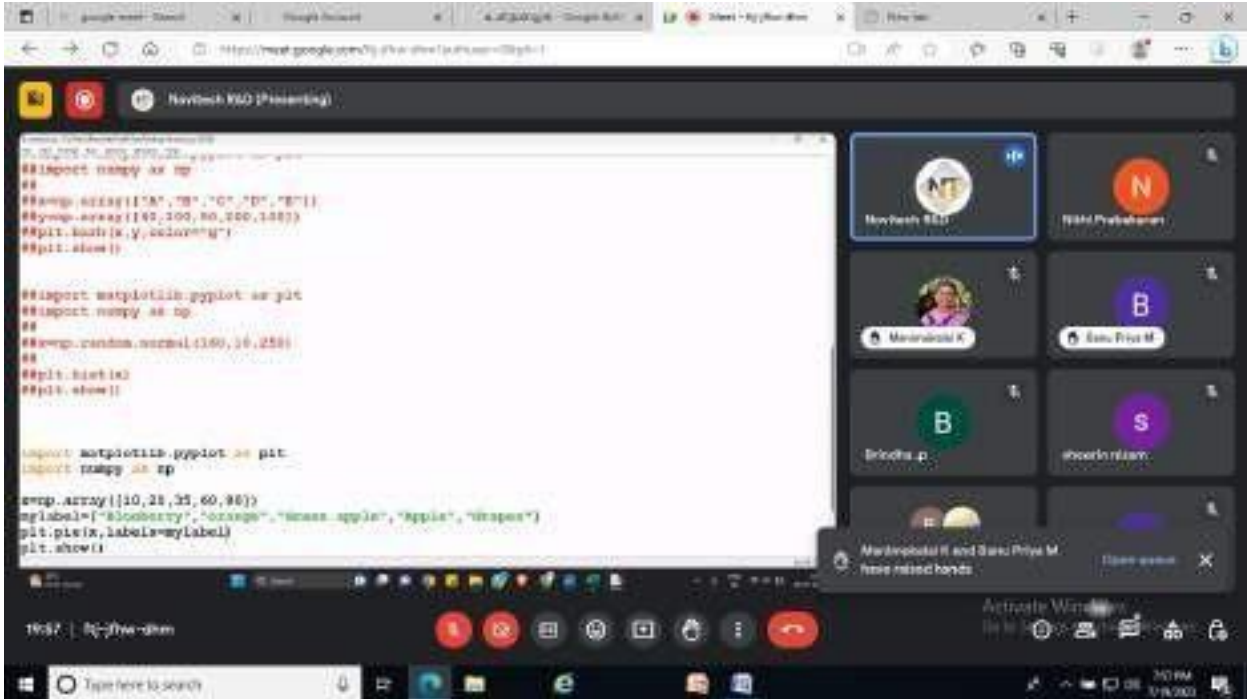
google meet - Search
Google Account
Meet - fsj-jfhw-dhm
New tab
https://meet.google.com/fsj-jfhw-dhm

Navitech R&D (Presenting)

##import numpy as np
##
##x=np.array(["A","B","C","D","E"])
##y=np.array([40,100,80,200,100])
##plt.barh(x,y,color="g")
##plt.show()

##import matplotlib.pyplot as plt
##import numpy as np
##
##x=np.random.normal(160,10,250)
##
##plt.hist(x)
##plt.show()

import matplotlib.pyplot as plt
import numpy as np

x=np.array([10,25,35,60,80])
mylabel=["Blueberry","Orange","Green apple","Apple","Grapes"]
plt.pie(x,labels=mylabel)
plt.show()

Navitech R&D
Nikhil Prabakaran
Manimekalai K
Banu Priya M
Brindha .p
shoeb nizam

Manimekalai K and Banu Priya M have raised hands
Open queue

Activate Windows

19:57 | fsj-jfhw-dhm

Type here to search